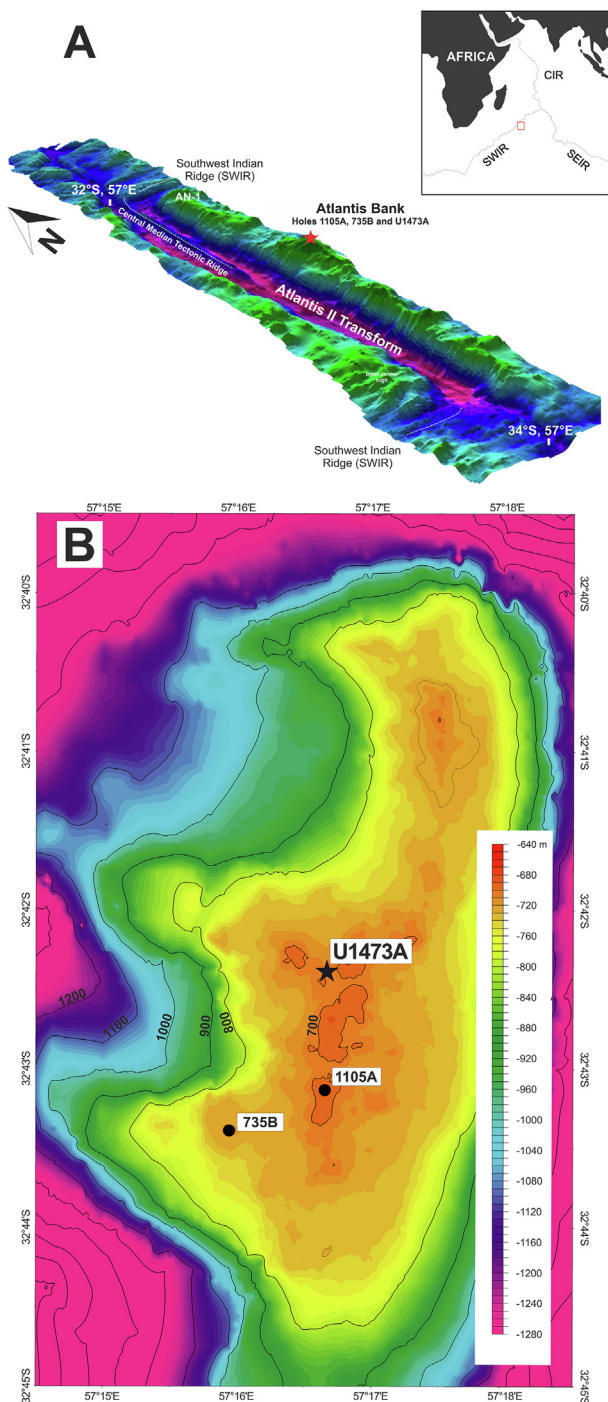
A

AFRICA
CIR
SWIR
SEIR

Southwest Indian Ridge (SWIR)
32°S, 57°E
AN-1
Atlantis Bank
Holes 1105A, 735B and U1473A
N
Central Median Tectonic Ridge
Atlantis II Transform
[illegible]
34°S, 57°E
Southwest Indian Ridge (SWIR)

B

57°15'E 57°16'E 57°17'E 57°18'E
32°40'S
32°41'S
32°42'S
32°43'S
32°44'S
32°45'S

U1473A
1105A
735B
1200
1100
1000
900
800
700

-640 m
-680
-720
-760
-800
-840
-880
-920
-960
-1000
-1040
-1080
-1120
-1160
-1200
-1240
-1280

32°45'S 57°15'E 57°16'E 57°17'E 57°18'E 32°45'S